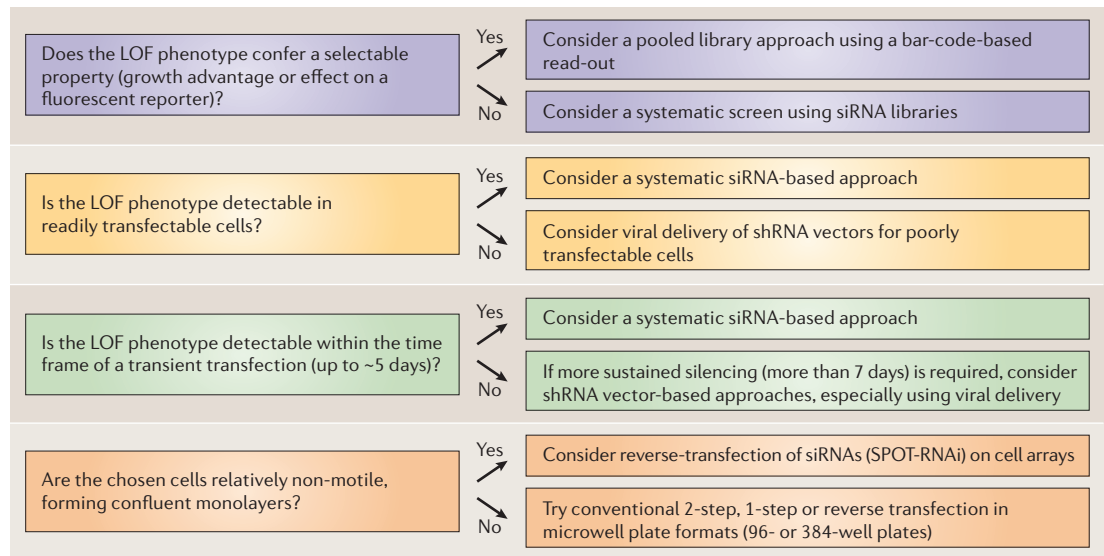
Does the LOF phenotype confer a selectable property (growth advantage or effect on a fluorescent reporter)?

Yes

Consider a pooled library approach using a bar-code-based read-out

No

Consider a systematic screen using siRNA libraries

Is the LOF phenotype detectable in readily transfectable cells?

Yes

Consider a systematic siRNA-based approach

No

Consider viral delivery of shRNA vectors for poorly transfectable cells

Is the LOF phenotype detectable within the time frame of a transient transfection (up to ~5 days)?

Yes

Consider a systematic siRNA-based approach

No

If more sustained silencing (more than 7 days) is required, consider shRNA vector-based approaches, especially using viral delivery

Are the chosen cells relatively non-motile, forming confluent monolayers?

Yes

Consider reverse-transfection of siRNAs (SPOT-RNAi) on cell arrays

No

Try conventional 2-step, 1-step or reverse transfection in microwell plate formats (96- or 384-well plates)